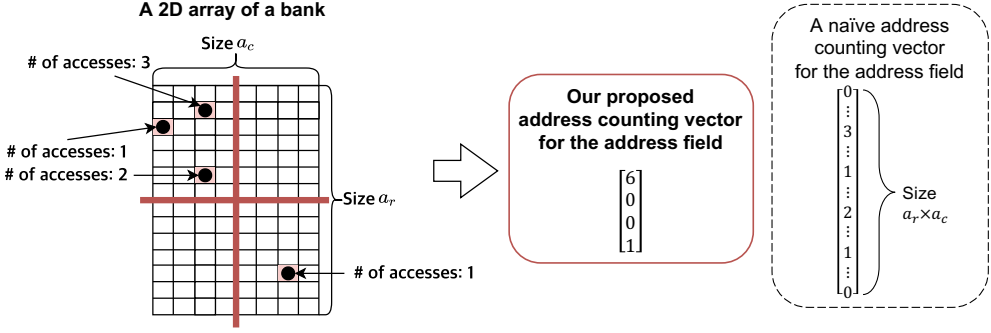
A 2D array of a bank

Size $a_c$

# of accesses: 3

# of accesses: 1

# of accesses: 2

Size $a_r$

# of accesses: 1

Our proposed address counting vector for the address field

$\begin{bmatrix} 6 \\ 0 \\ 0 \\ 1 \end{bmatrix}$

A naïve address counting vector for the address field

$\begin{bmatrix} 0 \\ \vdots \\ 3 \\ \vdots \\ 1 \\ \vdots \\ 2 \\ \vdots \\ 1 \\ \vdots \\ 0 \end{bmatrix}$

Size $a_r \times a_c$